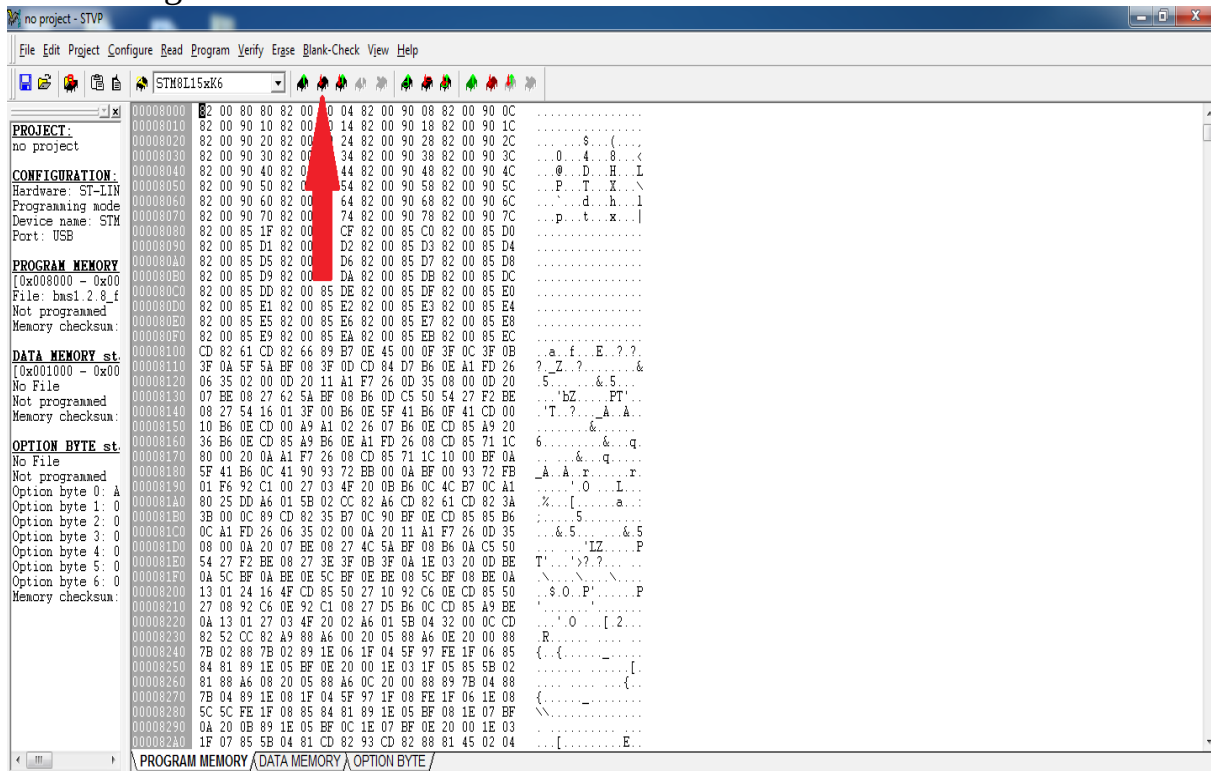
no project - STVP

File Edit Project Configure Read Program Verify Erase Blank-Check View Help

STM8L15xK6

PROJECT:
no project

CONFIGURATION:
Hardware: ST-LIN
Programming mode
Device name: STM
Port: USB

PROGRAM MEMORY
[0x008000 - 0x00
File: bms1.2.8_f
Not programmed
Memory checksum:

DATA MEMORY st.
[0x001000 - 0x00
No File
Not programmed
Memory checksum:

OPTION BYTE st.
No File
Not programmed
Option byte 0: A
Option byte 1: 0
Option byte 2: 0
Option byte 3: 0
Option byte 4: 0
Option byte 5: 0
Option byte 6: 0
Memory checksum:

00008000 82 00 80 80 82 00 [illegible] 04 82 00 90 08 82 00 90 0C
00008010 82 00 90 10 82 00 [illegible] 14 82 00 90 18 82 00 90 1C
00008020 82 00 90 20 82 00 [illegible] 24 82 00 90 28 82 00 90 2C ....$...(...,
00008030 82 00 90 30 82 00 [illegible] 34 82 00 90 38 82 00 90 3C ...0...4...8...<
00008040 82 00 90 40 82 0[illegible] 44 82 00 90 48 82 00 90 4C ...@...D...H...L
00008050 82 00 90 50 82 0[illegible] 54 82 00 90 58 82 00 90 5C ...P...T...X...\
00008060 82 00 90 60 82 00 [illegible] 64 82 00 90 68 82 00 90 6C ...`...d...h...l
00008070 82 00 90 70 82 00 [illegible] 74 82 00 90 78 82 00 90 7C ...p...t...x...|
00008080 82 00 85 1F 82 00 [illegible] CF 82 00 85 C0 82 00 85 D0
00008090 82 00 85 D1 82 00 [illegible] D2 82 00 85 D3 82 00 85 D4
000080A0 82 00 85 D5 82 00 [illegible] D6 82 00 85 D7 82 00 85 D8
000080B0 82 00 85 D9 82 00 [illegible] DA 82 00 85 DB 82 00 85 DC
000080C0 82 00 85 DD 82 00 85 DE 82 00 85 DF 82 00 85 E0
000080D0 82 00 85 E1 82 00 85 E2 82 00 85 E3 82 00 85 E4
000080E0 82 00 85 E5 82 00 85 E6 82 00 85 E7 82 00 85 E8
000080F0 82 00 85 E9 82 00 85 EA 82 00 85 EB 82 00 85 EC
00008100 CD 82 61 CD 82 66 89 B7 0E 45 00 0F 3F 0C 3F 0B ..a..f...E..?.?.
00008110 3F 0A 5F 5A BF 08 3F 0D CD 84 D7 B6 0E A1 FD 26 ?._Z..?........&
00008120 06 35 02 00 0D 20 11 A1 F7 26 0D 35 08 00 0D 20 .5.......&.5...
00008130 07 BE 08 27 62 5A BF 08 B6 0D C5 50 54 27 F2 BE ...'bZ.....PT'..
00008140 08 27 54 16 01 3F 00 B6 0E 5F 41 B6 0F 41 CD 00 .'T..?..._A..A..
00008150 10 B6 0E CD 00 A9 A1 02 26 07 B6 0E CD 85 A9 20 ........&.......
00008160 36 B6 0E CD 85 A9 B6 0E A1 FD 26 08 CD 85 71 1C 6.........&...q.
00008170 80 00 20 0A A1 F7 26 08 CD 85 71 1C 10 00 BF 0A .....&....q.....
00008180 5F 41 B6 0C 41 90 93 72 BB 00 0A BF 00 93 72 FB _A..A..r......r.
00008190 01 F6 92 C1 00 27 03 4F 20 0B B6 0C 4C B7 0C A1 .....'.O ...L...
000081A0 80 25 DD A6 01 5B 02 CC 82 A6 CD 82 61 CD 82 3A .%...[......a..:
000081B0 3B 00 0C 89 CD 82 35 B7 0C 90 BF 0E CD 85 85 B6 ;.....5.........
000081C0 0C A1 FD 26 06 35 02 00 0A 20 11 A1 F7 26 0D 35 ...&.5.......&.5
000081D0 08 00 0A 20 07 BE 08 27 4C 5A BF 08 B6 0A C5 50 ... ...'LZ.....P
000081E0 54 27 F2 BE 08 27 3E 3F 0B 3F 0A 1E 03 20 0D BE T'...'>?.?... ..
000081F0 0A 5C BF 0A BE 0E 5C BF 0E BE 08 5C BF 08 BE 0A .\....\....\....
00008200 13 01 24 16 4F CD 85 50 27 10 92 C6 0E CD 85 50 ..$.O..P'......P
00008210 27 08 92 C6 0E 92 C1 08 27 D5 B6 0C CD 85 A9 BE '.......'.......
00008220 0A 13 01 27 03 4F 20 02 A6 01 5B 04 32 00 0C CD ...'.O ...[.2...
00008230 82 52 CC 82 A9 88 A6 00 20 05 88 A6 0E 20 00 88 .R...... .... ..
00008240 7B 02 88 7B 02 89 1E 06 1F 04 5F 97 FE 1F 06 85 {..{......_.....
00008250 84 81 89 1E 05 BF 0E 20 00 1E 03 1F 05 85 5B 02 ....... ......[.
00008260 81 88 A6 08 20 05 88 A6 0C 20 00 88 89 7B 04 88 .... .... ...{..
00008270 7B 04 89 1E 08 1F 04 5F 97 1F 08 FE 1F 06 1E 08 {......_........
00008280 5C 5C FE 1F 08 85 84 81 89 1E 05 BF 08 1E 07 BF \\..............
00008290 0A 20 0B 89 1E 05 BF 0C 1E 07 BF 0E 20 00 1E 03 . .......... ...
000082A0 1F 07 85 5B 04 81 CD 82 93 CD 82 88 81 45 02 04 ...[.........E..

PROGRAM MEMORY DATA MEMORY OPTION BYTE